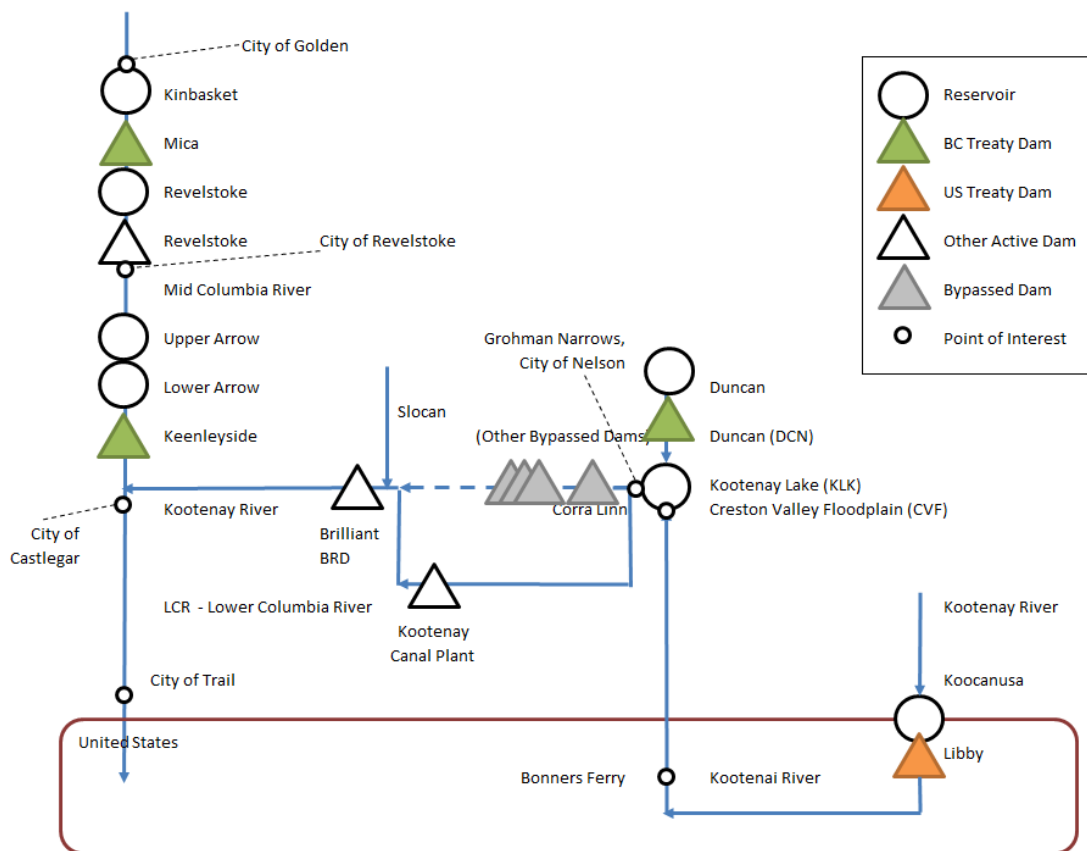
City of Golden

Kinbasket

Mica

Revelstoke

Revelstoke

City of Revelstoke

Mid Columbia River

Upper Arrow

Lower Arrow

Keenleyside

Kootenay River

City of Castlegar

Slocan

Brilliant BRD

(Other Bypassed Dams)

Corra Linn

Grohman Narrows, City of Nelson

Duncan

Duncan (DCN)

Kootenay Lake (KLK)

Creston Valley Floodplain (CVF)

Kootenay Canal Plant

LCR - Lower Columbia River

City of Trail

United States

Kootenay River

Koocanusa

Libby

Bonners Ferry

Kootenai River

| | |
|---|---|
| | Reservoir |
| | BC Treaty Dam |
| | US Treaty Dam |
| | Other Active Dam |
| | Bypassed Dam |
| | Point of Interest |